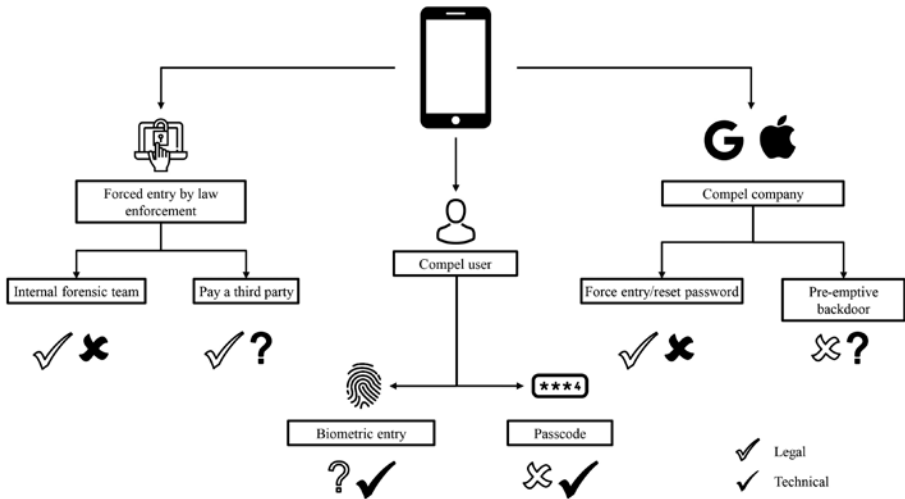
Forced entry by law enforcement

Internal forensic team

Pay a third party

Compel user

Biometric entry

***4

Passcode

Compel company

Force entry/reset password

Pre-emptive backdoor

Legal

Technical